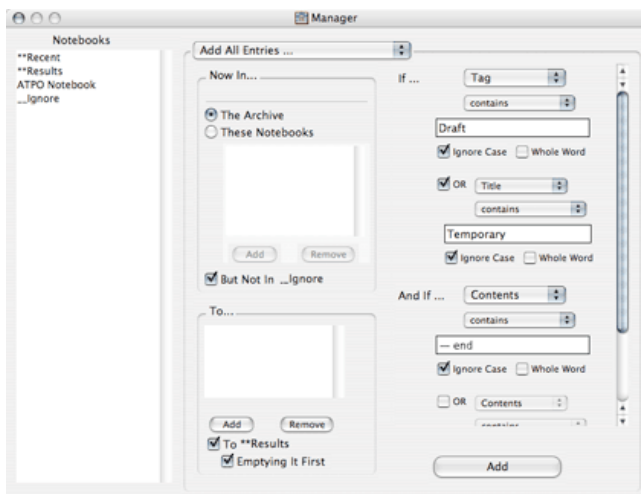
Manager

Notebooks
**Recent
**Results
ATPO Notebook
__Ignore

Add All Entries ...

Now In...
The Archive
These Notebooks
Add
Remove
But Not In __Ignore

To...
Add
Remove
To **Results
Emptying It First

If ...
Tag
contains
Draft
Ignore Case
Whole Word
OR
Title
contains
Temporary
Ignore Case
Whole Word

And If ...
Contents
contains
— end
Ignore Case
Whole Word
OR
Contents
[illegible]

Add